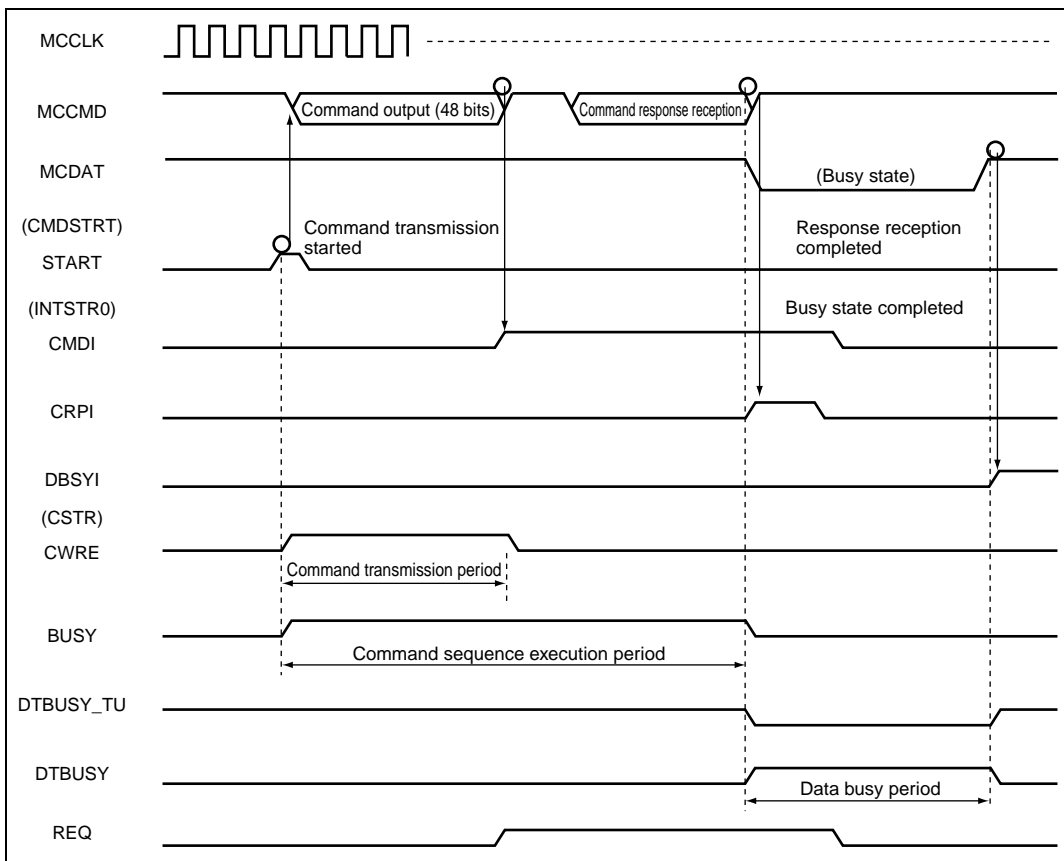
MCCLK

MCCMD

Command output (48 bits)

Command response reception

MCDAT

(Busy state)

(CMDSTRT)
START

Command transmission started

Response reception completed

(INTSTR0)
CMDI

Busy state completed

CRPI

DBSYI

(CSTR)
CWRE

Command transmission period

BUSY

Command sequence execution period

DTBUSY_TU

DTBUSY

Data busy period

REQ